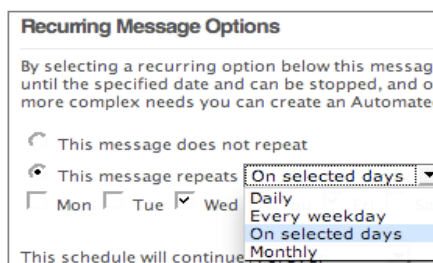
Recurring Message Options

By selecting a recurring option below this messag until the specified date and can be stopped, and o more complex needs you can create an Automate

This message does not repeat

This message repeats On selected days

Mon Tue Wed

Daily
Every weekday
On selected days
Monthly

This schedule will continue